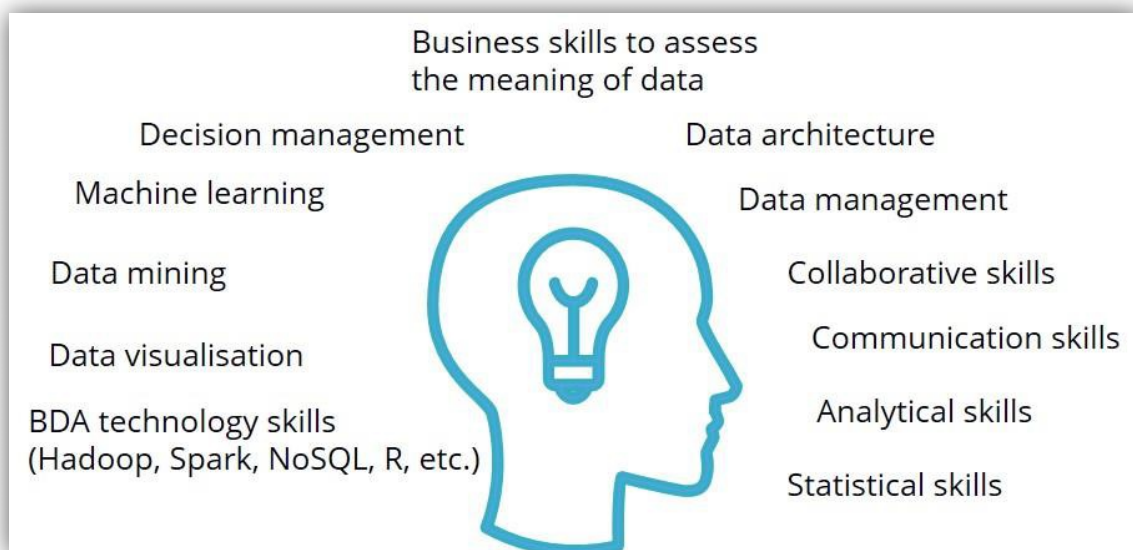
Business skills to assess the meaning of data

Decision management

Data architecture

Machine learning

Data management

Data mining

Collaborative skills

Communication skills

Data visualisation

Analytical skills

BDA technology skills (Hadoop, Spark, NoSQL, R, etc.)

Statistical skills